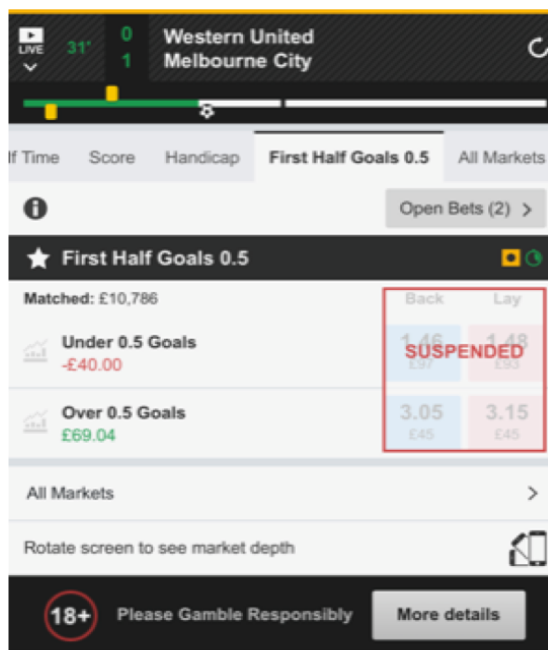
LIVE 31' 0 1 Western United Melbourne City

lf Time Score Handicap First Half Goals 0.5 All Markets

Open Bets (2) >

First Half Goals 0.5

Matched: £10,786

Back Lay

Under 0.5 Goals
-£40.00

1.46 £97 1.48 £93

SUSPENDED

Over 0.5 Goals
£69.04

3.05 £45 3.15 £45

All Markets >

Rotate screen to see market depth

18+ Please Gamble Responsibly More details